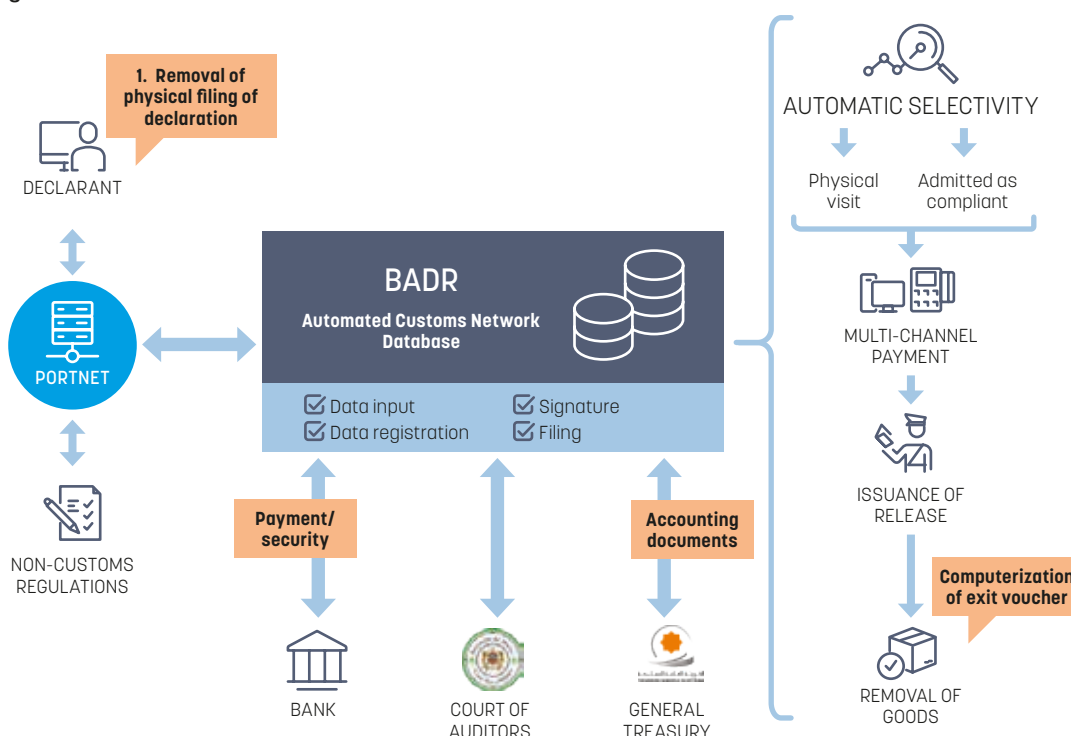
1. Removal of physical filing of declaration

DECLARANT

PORTNET

NON-CUSTOMS REGULATIONS

BADR

Automated Customs Network Database

Data input
Data registration
Signature
Filing

Payment/ security

Accounting documents

BANK

COURT OF AUDITORS

GENERAL TREASURY

AUTOMATIC SELECTIVITY

Physical visit

Admitted as compliant

MULTI-CHANNEL PAYMENT

ISSUANCE OF RELEASE

Computerization of exit voucher

REMOVAL OF GOODS